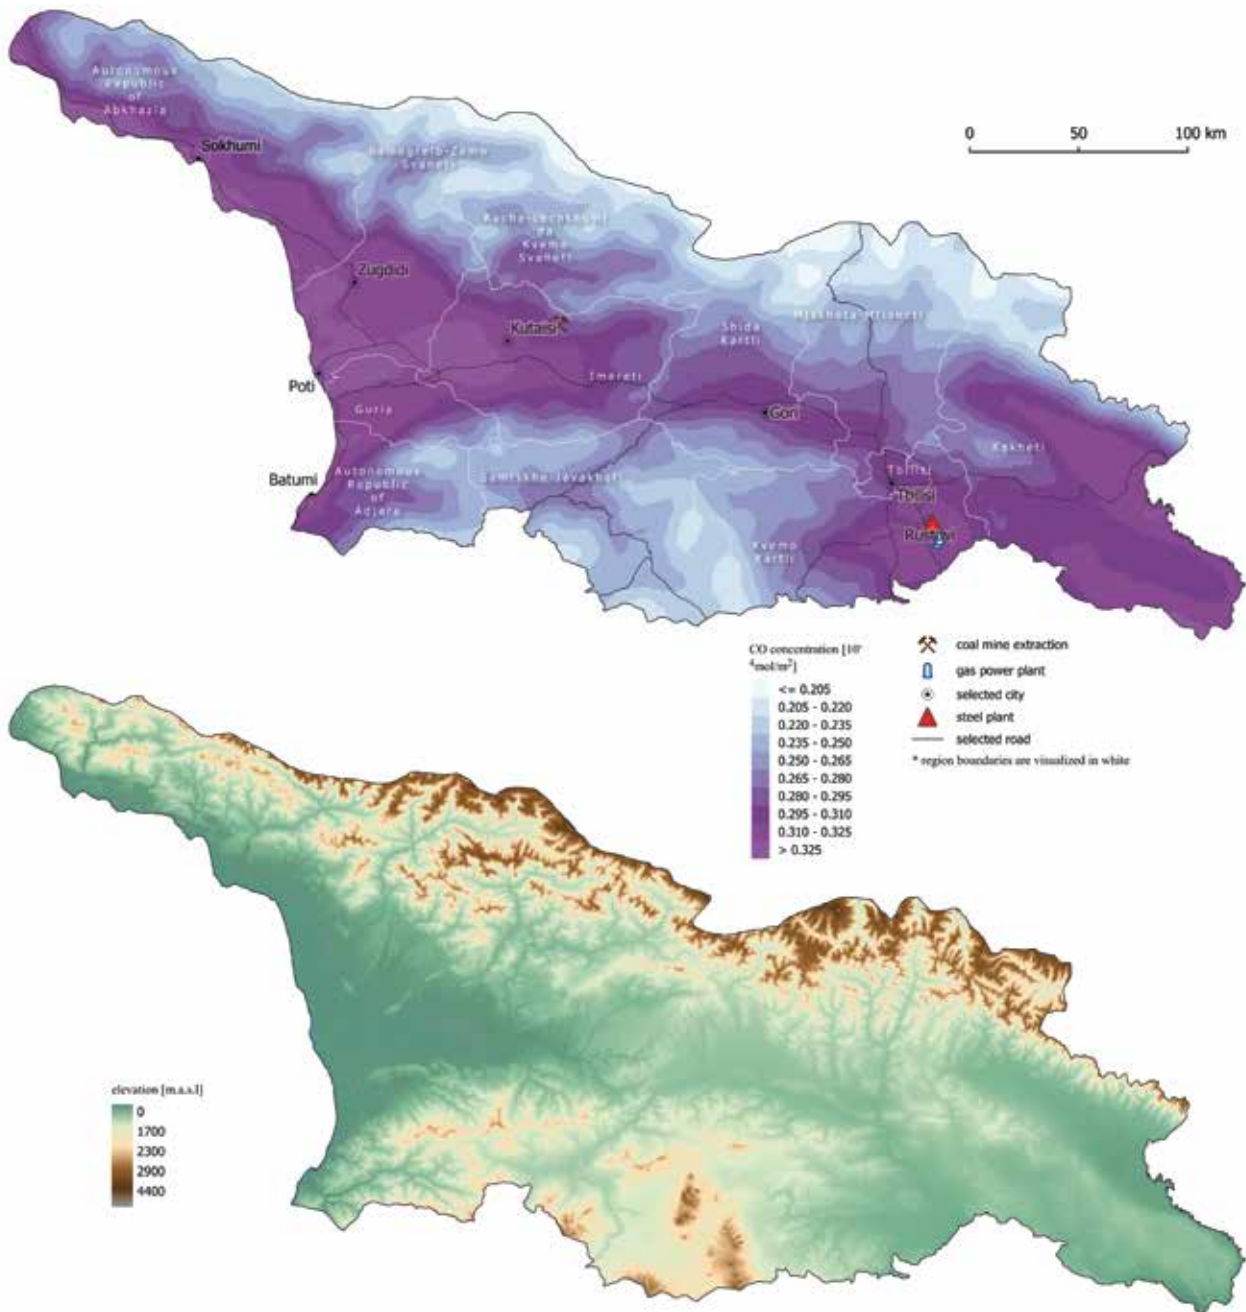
Autonomous Republic of Abkhazia

Sokhumi

0 50 100 km

Samegrelo-Zemo Svaneti

Racha-Lechkhumi da Kvemo Svaneti

Zugdidi

Kutaisi

Shida Kartli

Mtskheta-Mtianeti

Poti

Imereti

Guria

Gori

Kakheti

Batumi

Autonomous Republic of Adjara

Samtskhe-Javakheti

Tbilisi

Tbilisi

Rustavi

Kvemo Kartli

CO concentration [$10^{-4}mol/m^2$]

<= 0.205
0.205 - 0.220
0.220 - 0.235
0.235 - 0.250
0.250 - 0.265
0.265 - 0.280
0.280 - 0.295
0.295 - 0.310
0.310 - 0.325
> 0.325

coal mine extraction
gas power plant
selected city
steel plant
selected road
* region boundaries are visualized in white

elevation [m.a.s.l]
0
1700
2300
2900
4400